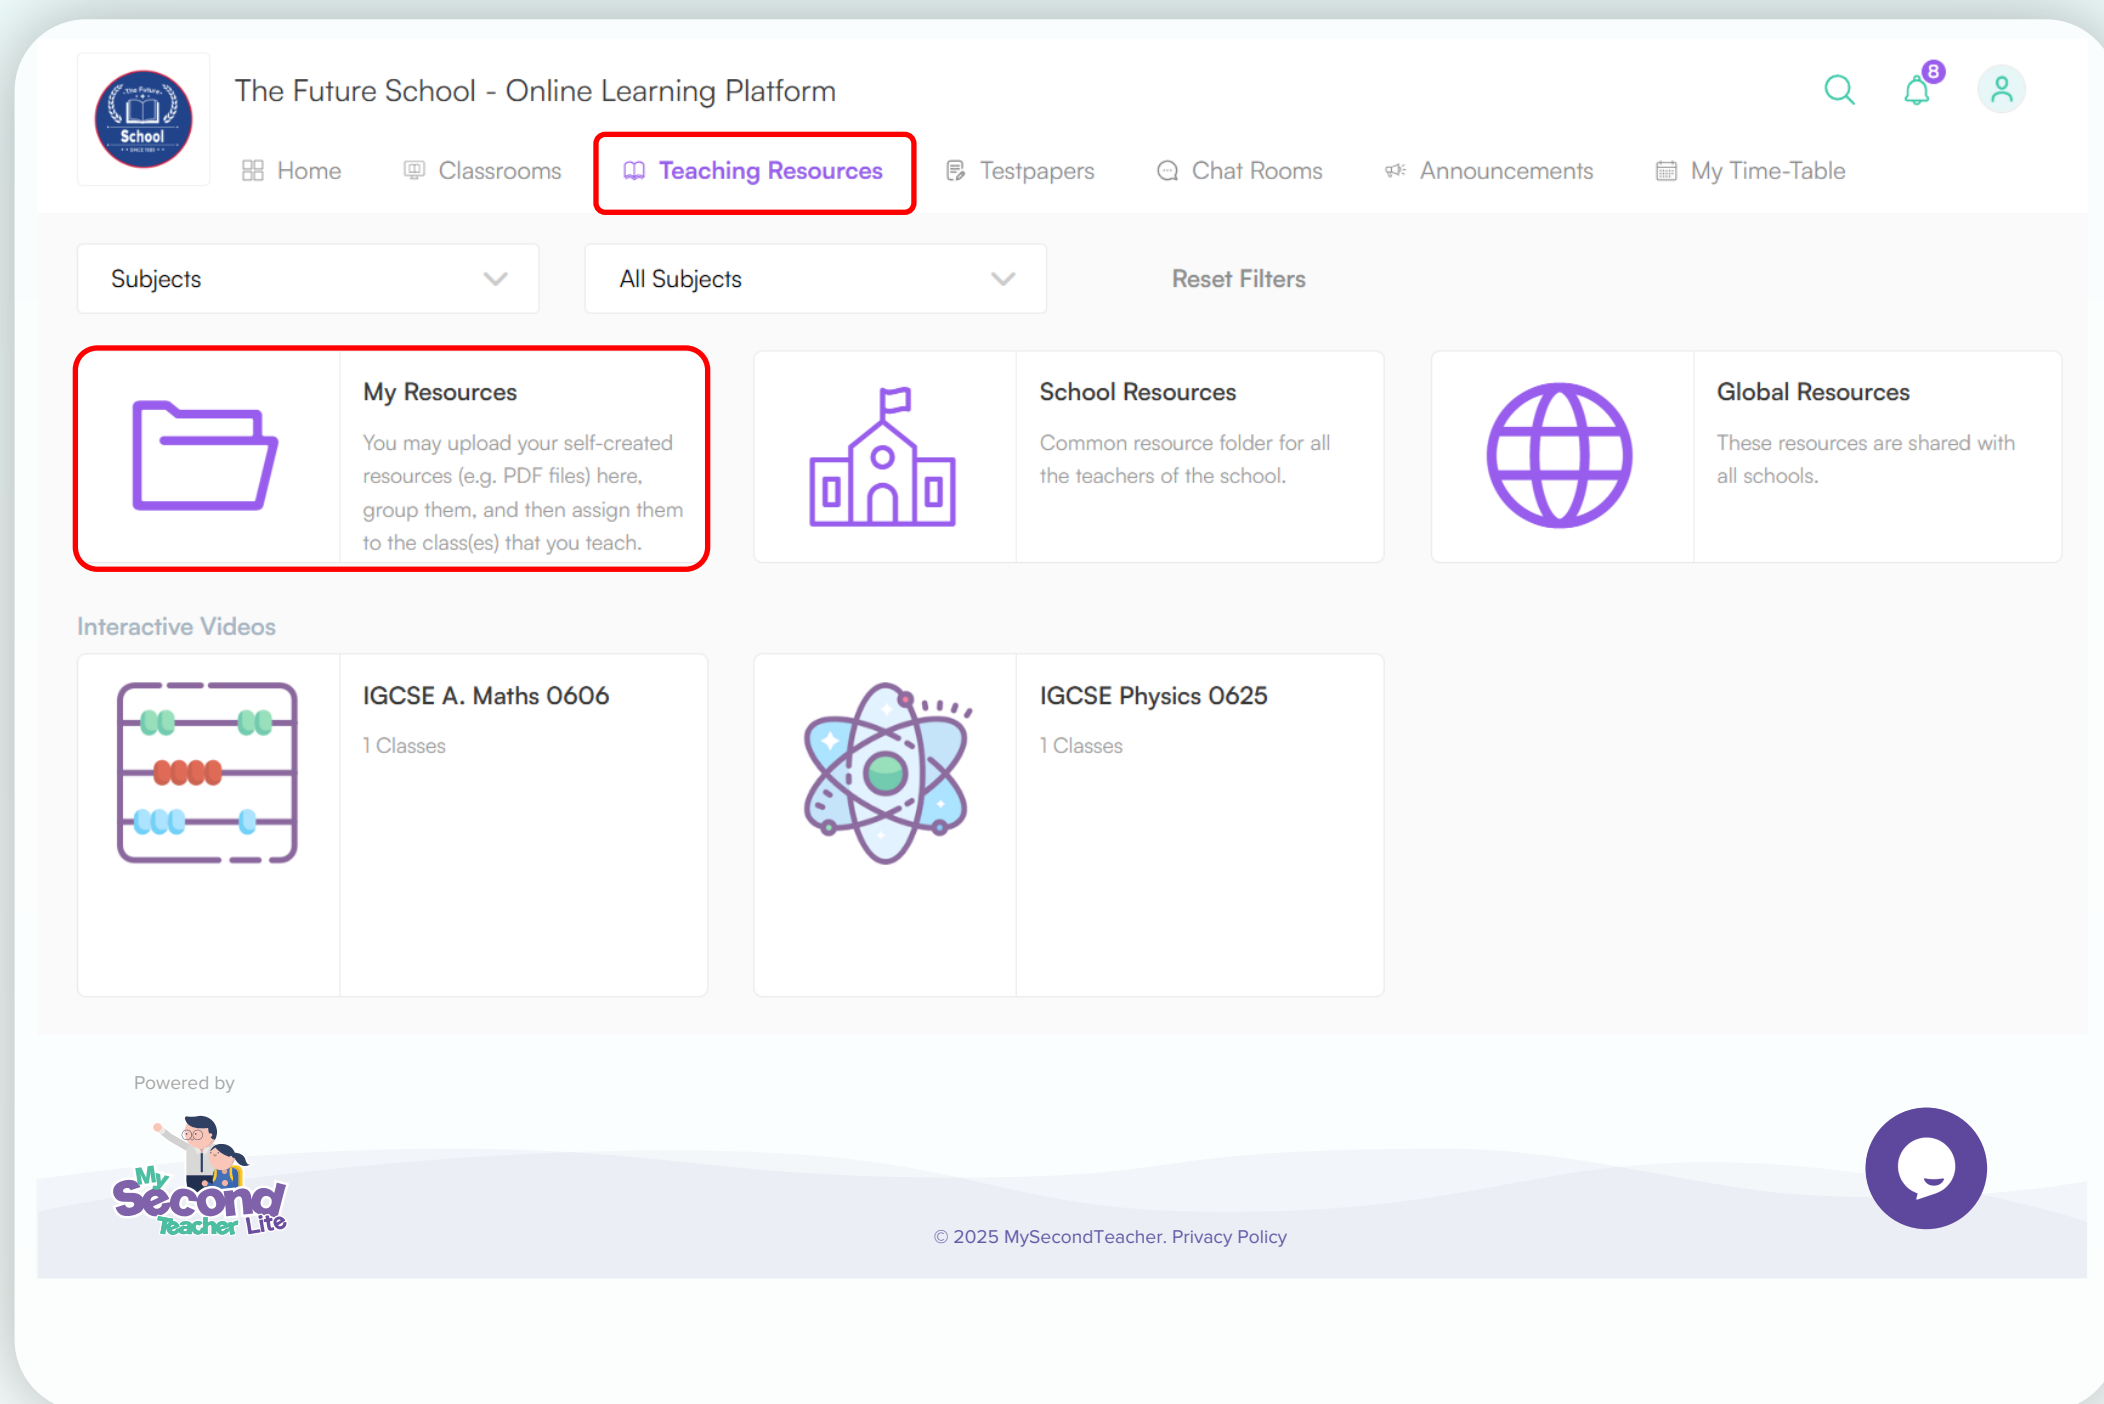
The Future School
School

The Future School - Online Learning Platform

8

Home Classrooms Teaching Resources Testpapers Chat Rooms Announcements My Time-Table

Subjects

All Subjects

Reset Filters

My Resources

You may upload your self-created resources (e.g. PDF files) here, group them, and then assign them to the class(es) that you teach.

School Resources

Common resource folder for all the teachers of the school.

Global Resources

These resources are shared with all schools.

Interactive Videos

IGCSE A. Maths 0606

1 Classes

IGCSE Physics 0625

1 Classes

Powered by

My Second Teacher Lite

© 2025 MySecondTeacher. Privacy Policy